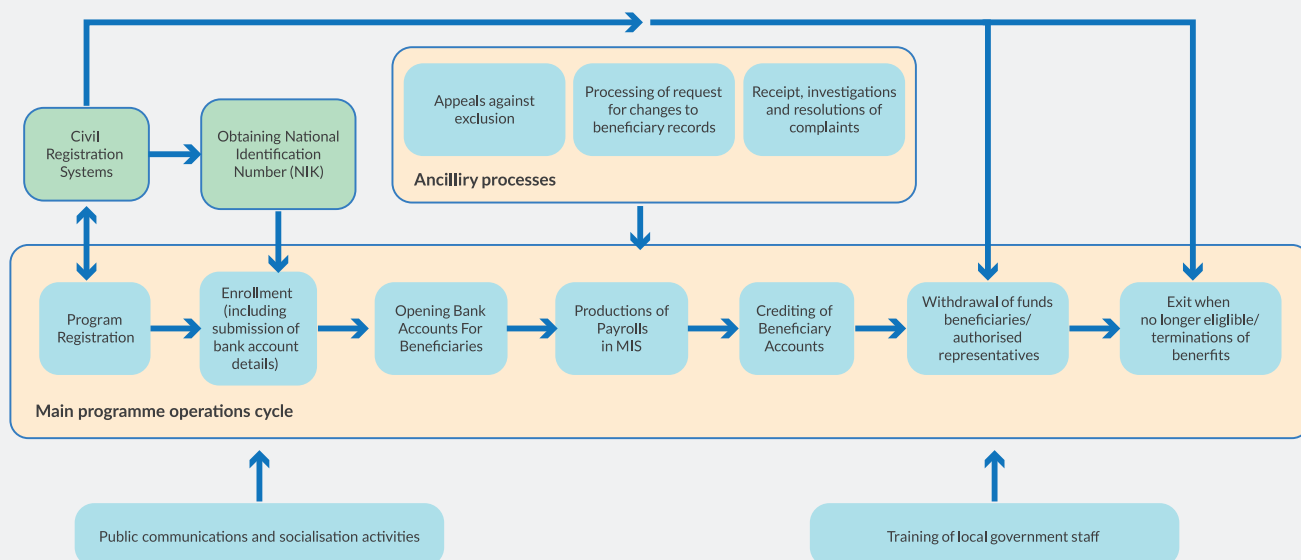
Civil Registration Systems

Obtaining National Identification Number (NIK)

Appeals against exclusion

Processing of request for changes to beneficiary records

Receipt, investigations and resolutions of complaints

Ancillary processes

Program Registration

Enrollment (including submission of bank account details)

Opening Bank Accounts For Beneficiaries

Productions of Payrolls in MIS

Crediting of Beneficiary Accounts

Withdrawal of funds beneficiaries/ authorised representatives

Exit when no longer eligible/ terminations of benerfits

Main programme operations cycle

Public communications and socialisation activities

Training of local government staff